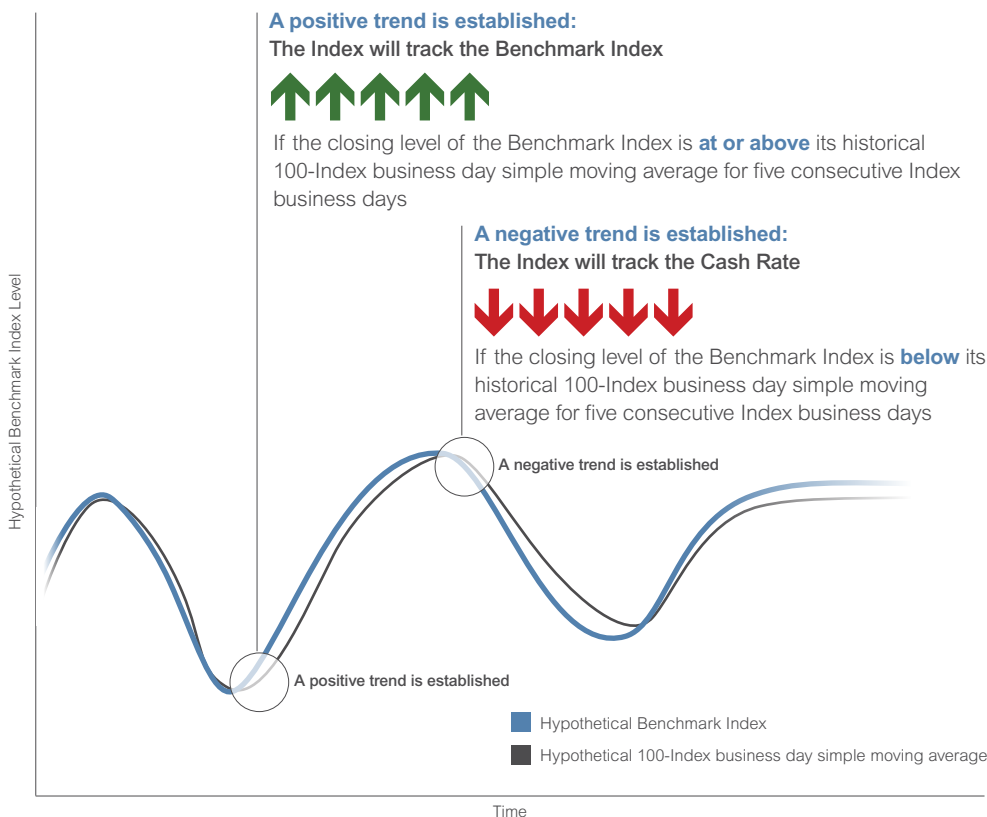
A positive trend is established:
The Index will track the Benchmark Index

If the closing level of the Benchmark Index is **at or above** its historical 100-Index business day simple moving average for five consecutive Index business days

A negative trend is established:
The Index will track the Cash Rate

If the closing level of the Benchmark Index is **below** its historical 100-Index business day simple moving average for five consecutive Index business days

Hypothetical Benchmark Index Level

A negative trend is established

A positive trend is established

Hypothetical Benchmark Index

Hypothetical 100-Index business day simple moving average

Time